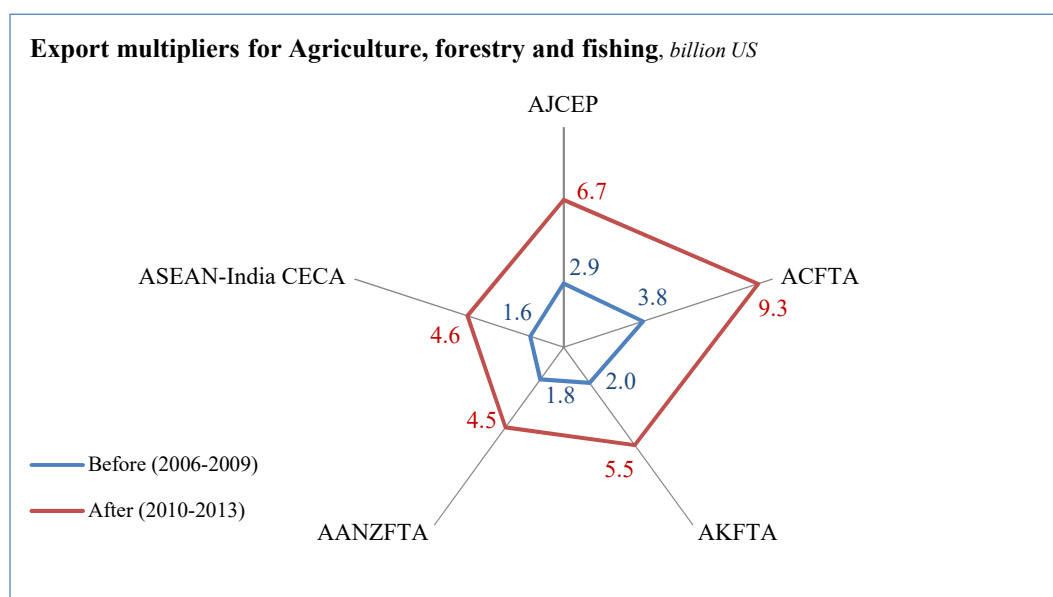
Export multipliers for Agriculture, forestry and fishing, billion US

AJCEP

6.7

2.9

ASEAN-India CECA

ACFTA

3.8

9.3

1.6

4.6

2.0

1.8

4.5

5.5

Before (2006-2009)

After (2010-2013)

AANZFTA

AKFTA